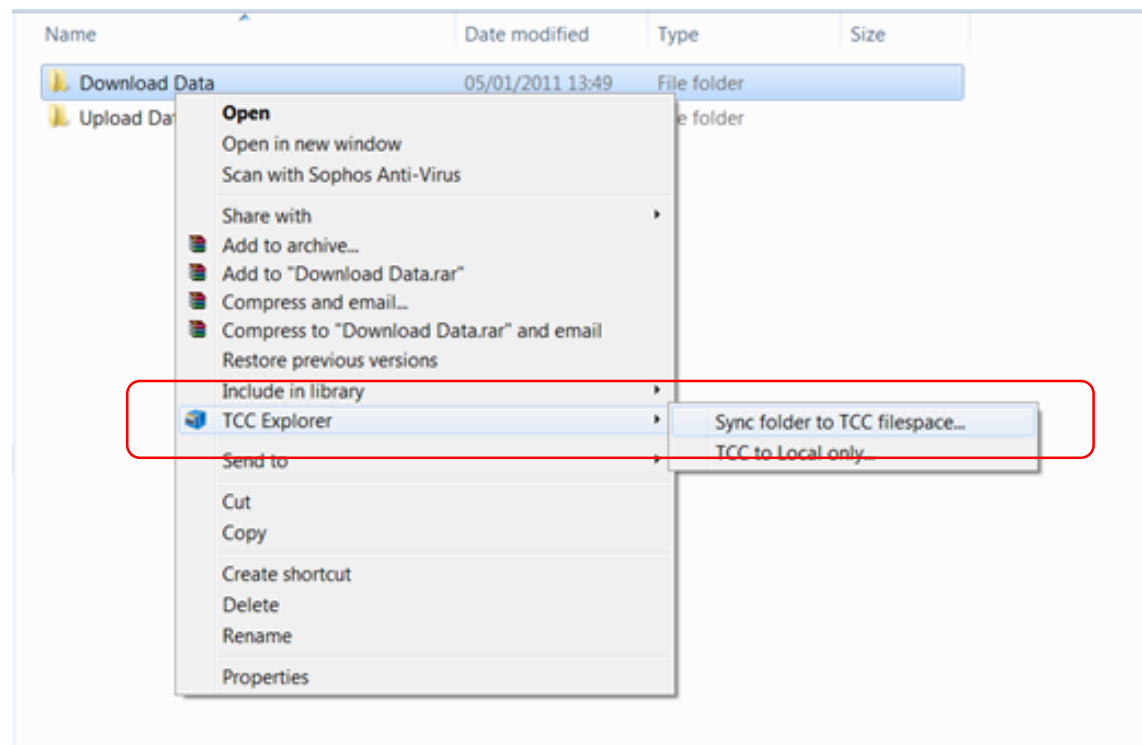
| Name | Date modified | Type | Size |
|---|---|---|---|
| Download Data | 05/01/2011 13:49 | File folder | |
| Upload Dat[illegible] | | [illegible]e folder | |

Open
Open in new window
Scan with Sophos Anti-Virus
Share with
Add to archive...
Add to "Download Data.rar"
Compress and email...
Compress to "Download Data.rar" and email
Restore previous versions
Include in library
TCC Explorer
Send to
Cut
Copy
Create shortcut
Delete
Rename
Properties

Sync folder to TCC filespace...
TCC to Local only...